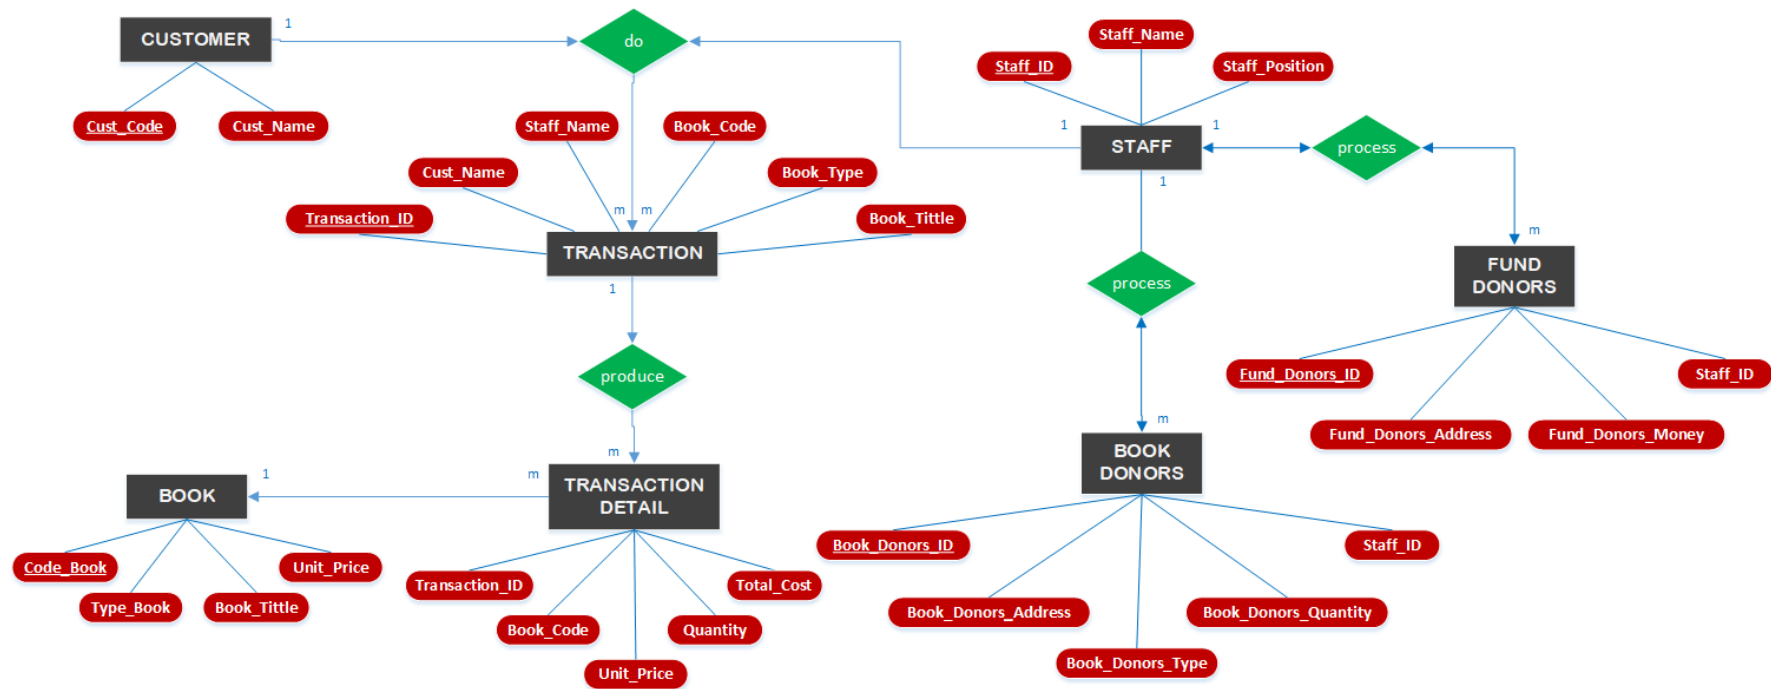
CUSTOMER
1
do
Cust_Code
Cust_Name
Staff_Name
Book_Code
Cust_Name
Book_Type
Transaction_ID
Book_Tittle
m
m
TRANSACTION
1
produce
m
TRANSACTION DETAIL
m
BOOK
1
Code_Book
Unit_Price
Type_Book
Book_Tittle
Transaction_ID
Total_Cost
Book_Code
Quantity
Unit_Price
Staff_Name
Staff_ID
Staff_Position
1
STAFF
1
1
process
m
FUND DONORS
Fund_Donors_ID
Staff_ID
Fund_Donors_Address
Fund_Donors_Money
process
m
BOOK DONORS
Book_Donors_ID
Staff_ID
Book_Donors_Address
Book_Donors_Quantity
Book_Donors_Type